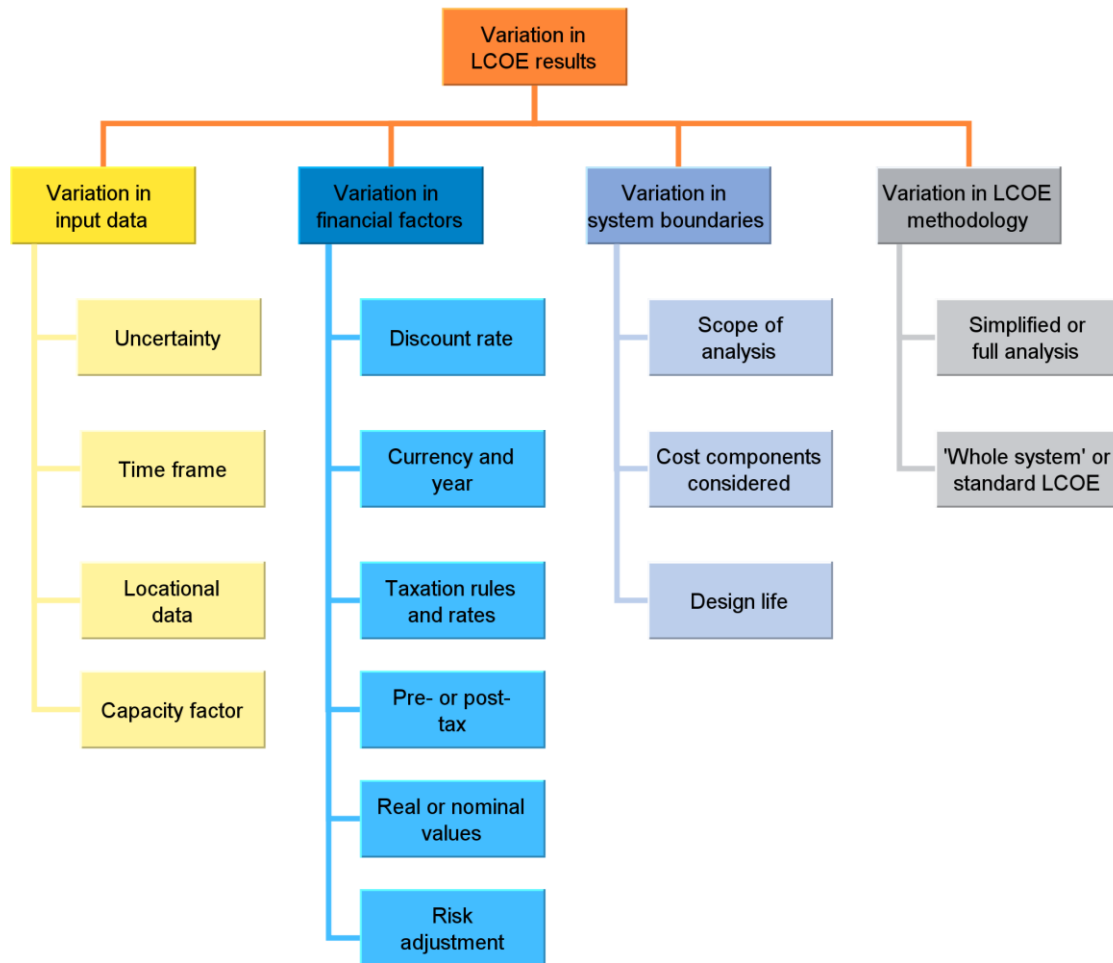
Variation in LCOE results

Variation in input data

Uncertainty

Time frame

Locational data

Capacity factor

Variation in financial factors

Discount rate

Currency and year

Taxation rules and rates

Pre- or post-tax

Real or nominal values

Risk adjustment

Variation in system boundaries

Scope of analysis

Cost components considered

Design life

Variation in LCOE methodology

Simplified or full analysis

'Whole system' or standard LCOE